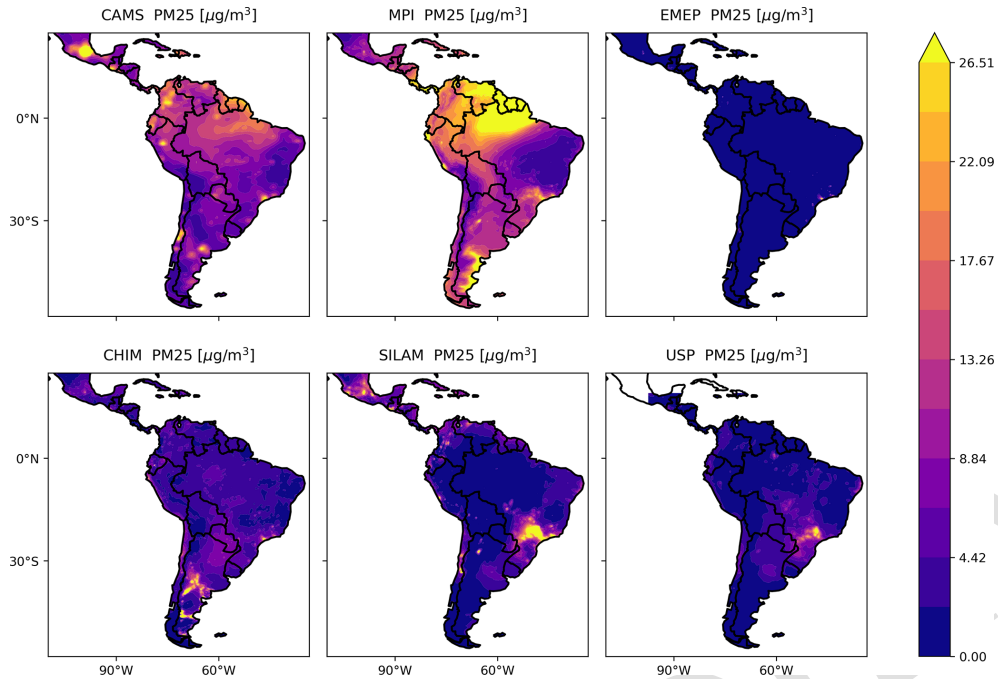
CAMS PM25 [$\mu g/m^3$]
MPI PM25 [$\mu g/m^3$]
EMEP PM25 [$\mu g/m^3$]

0°N

30°S

CHIM PM25 [$\mu g/m^3$]
SILAM PM25 [$\mu g/m^3$]
USP PM25 [$\mu g/m^3$]

0°N

30°S

90°W 60°W
90°W 60°W
90°W 60°W

26.51
22.09
17.67
13.26
8.84
4.42
0.00